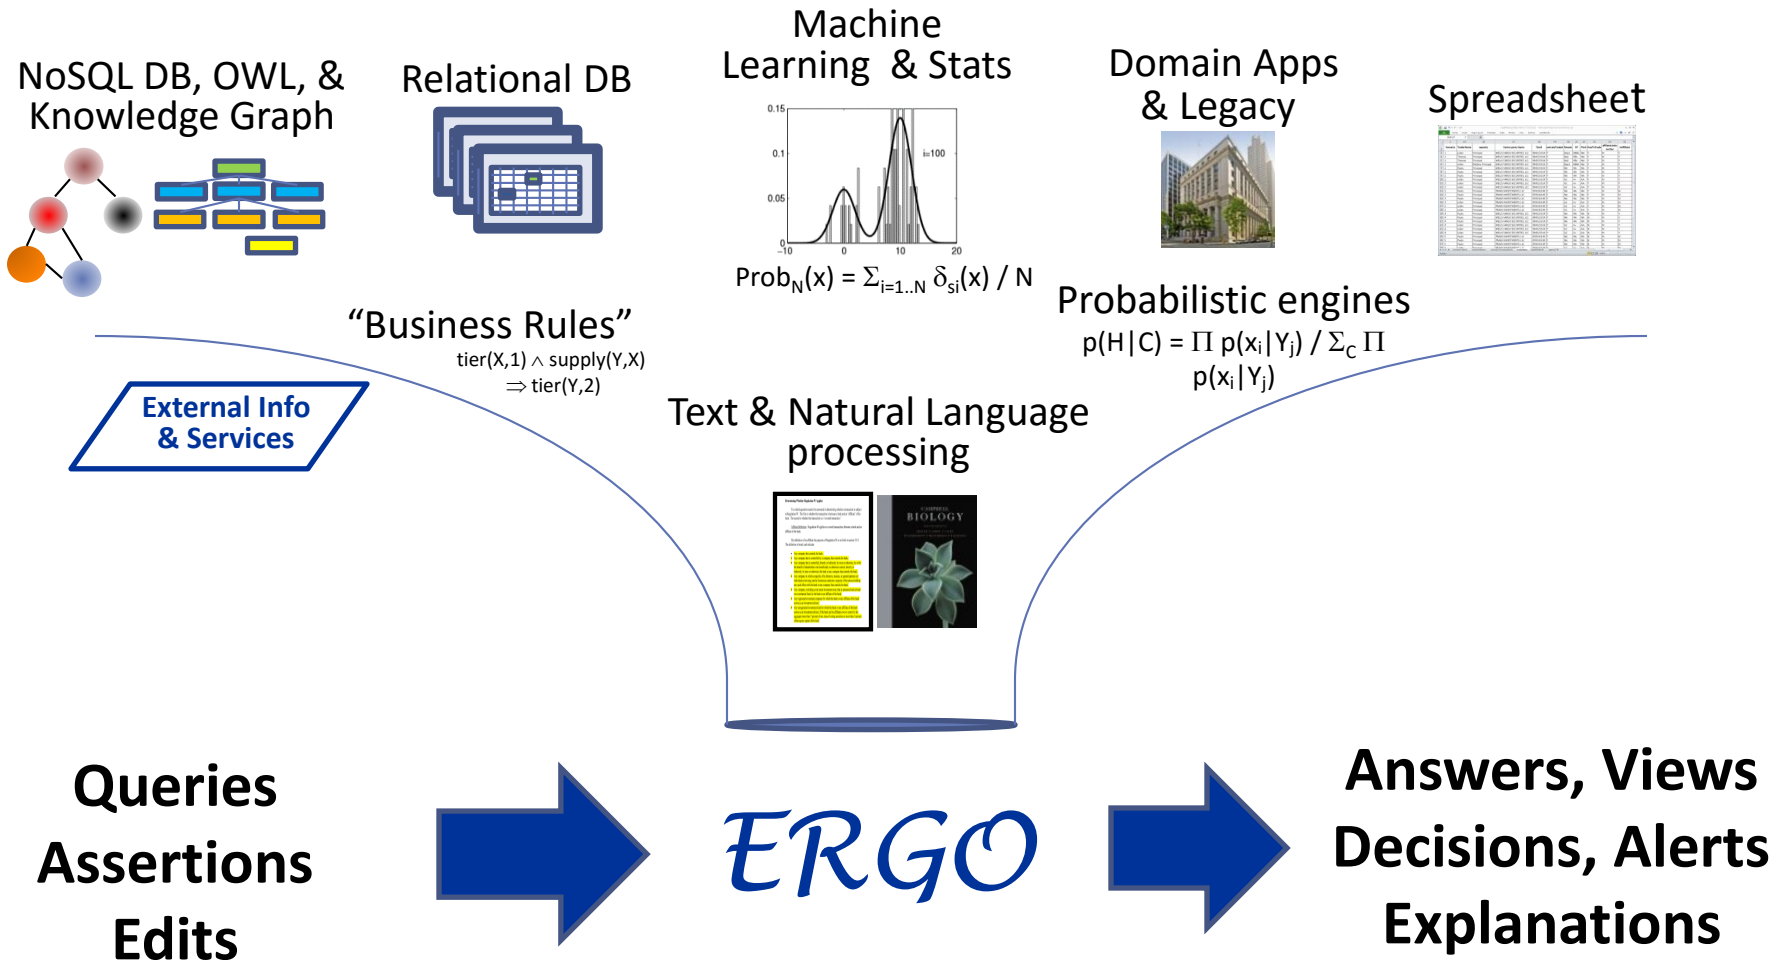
NoSQL DB, OWL, & Knowledge Graph

Relational DB

Machine Learning & Stats

0.15
0.1
0.05
0
−10
0
10
20
i=100

Prob$_N$(x) = $\Sigma_{i=1..N}$ $\delta_{si}$(x) / N

Domain Apps & Legacy

Spreadsheet

"Business Rules"
tier(X,1) $\wedge$ supply(Y,X) $\Rightarrow$ tier(Y,2)

Probabilistic engines
p(H|C) = $\Pi$ p(x$_i$|Y$_j$) / $\Sigma_C$ $\Pi$ p(x$_i$|Y$_j$)

External Info & Services

Text & Natural Language processing

BIOLOGY

Queries
Assertions
Edits

ERGO

Answers, Views
Decisions, Alerts
Explanations